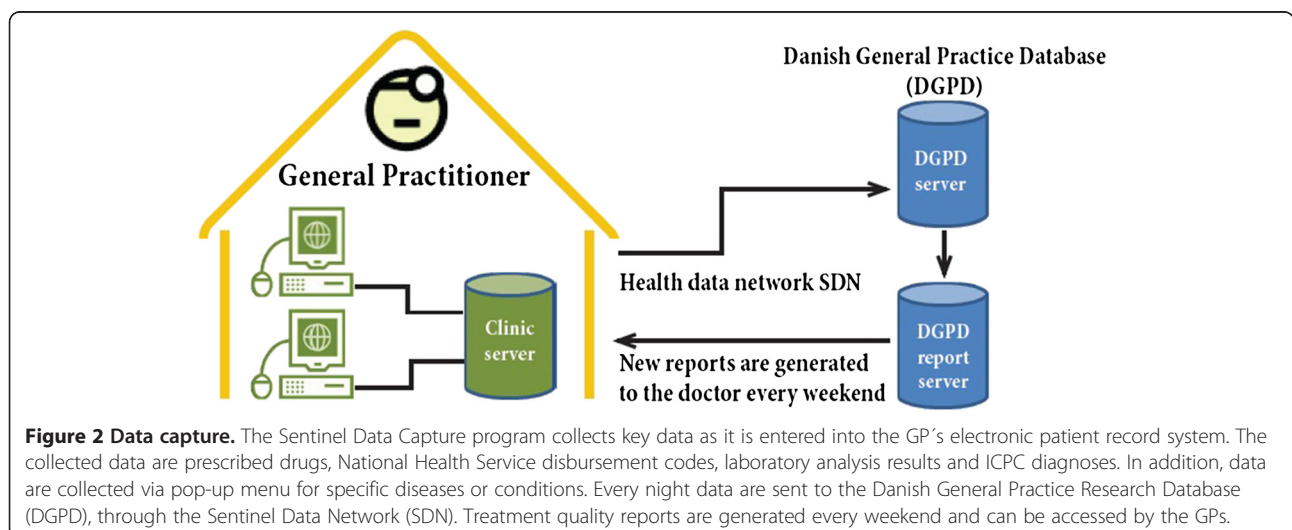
General Practitioner

Clinic server

Danish General Practice Database (DGPD)

DGPD server

DGPD report server

Health data network SDN

New reports are generated to the doctor every weekend

**Figure 2 Data capture.** The Sentinel Data Capture program collects key data as it is entered into the GP´s electronic patient record system. The collected data are prescribed drugs, National Health Service disbursement codes, laboratory analysis results and ICPC diagnoses. In addition, data are collected via pop-up menu for specific diseases or conditions. Every night data are sent to the Danish General Practice Research Database (DGPD), through the Sentinel Data Network (SDN). Treatment quality reports are generated every weekend and can be accessed by the GPs.